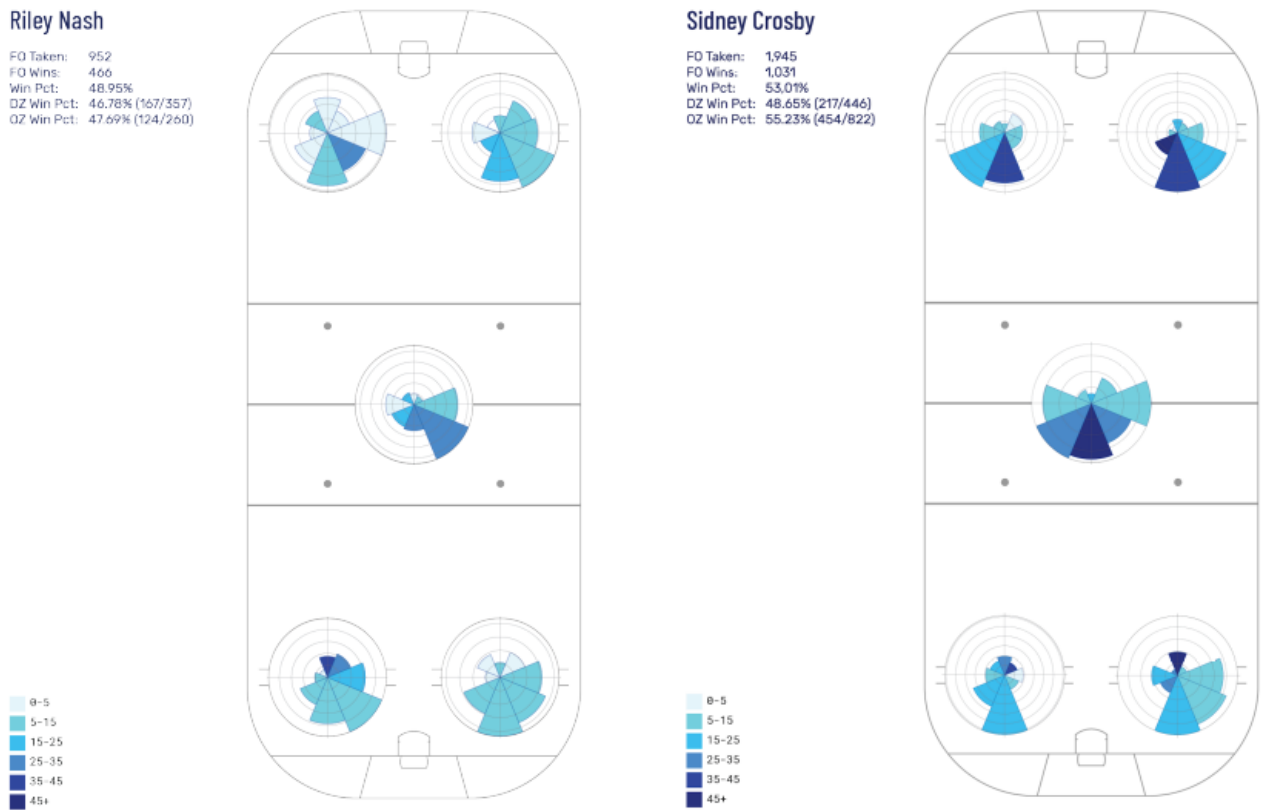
Riley Nash

FO Taken: 952
FO Wins: 466
Win Pct: 48.95%
DZ Win Pct: 46.78% (167/357)
OZ Win Pct: 47.69% (124/260)

0-5
5-15
15-25
25-35
35-45
45+

Sidney Crosby

FO Taken: 1,945
FO Wins: 1,031
Win Pct: 53.01%
DZ Win Pct: 48.65% (217/446)
OZ Win Pct: 55.23% (454/822)

0-5
5-15
15-25
25-35
35-45
45+